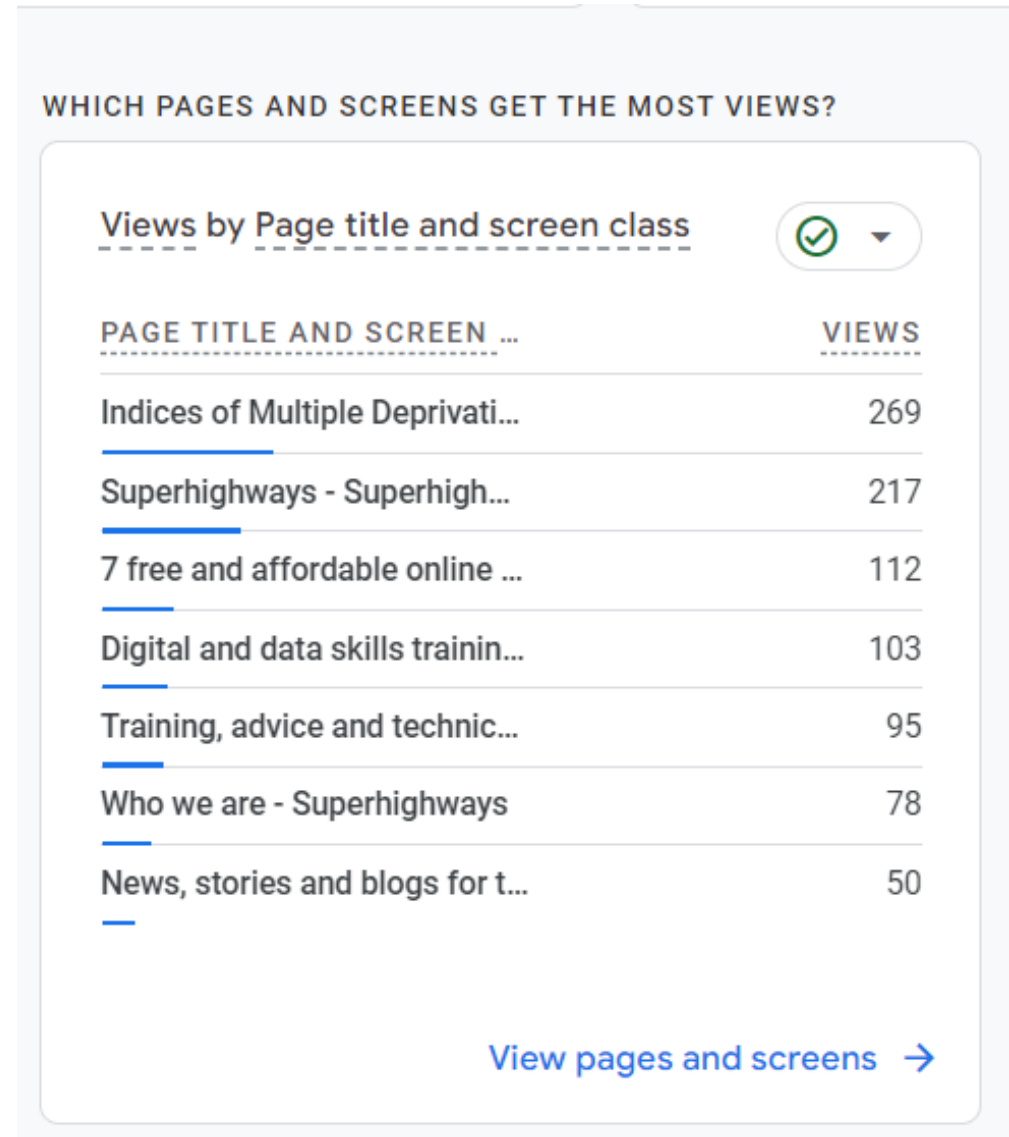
WHICH PAGES AND SCREENS GET THE MOST VIEWS?

Views by Page title and screen class

| PAGE TITLE AND SCREEN … | VIEWS |
|---|---|
| Indices of Multiple Deprivati… | 269 |
| Superhighways - Superhigh… | 217 |
| 7 free and affordable online … | 112 |
| Digital and data skills trainin… | 103 |
| Training, advice and technic… | 95 |
| Who we are - Superhighways | 78 |
| News, stories and blogs for t… | 50 |

View pages and screens →